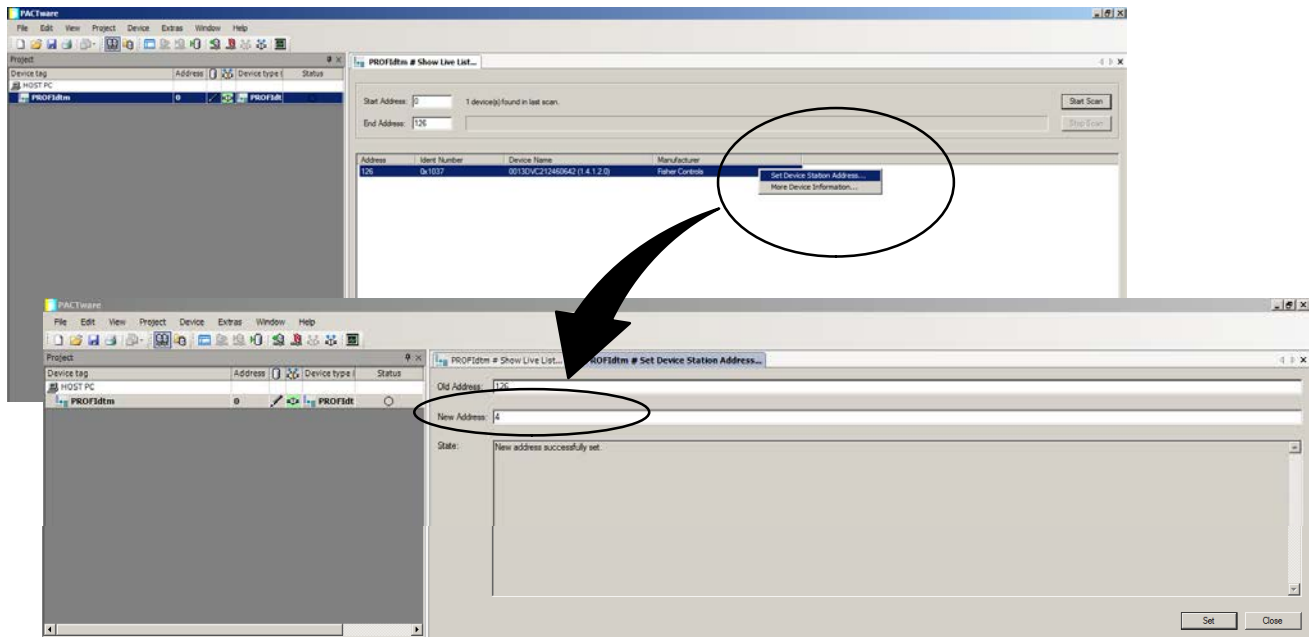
PACTware

File Edit View Project Device Extras Window Help

Project

| Device tag | Address | | | Device type | Status |
|---|---|---|---|---|---|
| HOST PC | | | | | |
| PROFIdtm | 0 | | | PROFIdt | |

PROFIdtm # Show Live List...

Start Address: 0

1 device(s) found in last scan.

End Address: 126

Start Scan

Stop Scan

| Address | Ident Number | Device Name | Manufacturer |
|---|---|---|---|
| 126 | 0x1037 | 0013DVC212460642 (1.4.1.2.0) | Fisher Controls |

Set Device Station Address...
More Device Information...

PACTware

File Edit View Project Device Extras Window Help

Project

| Device tag | Address | | | Device type | Status |
|---|---|---|---|---|---|
| HOST PC | | | | | |
| PROFIdtm | 0 | | | PROFIdt | |

PROFIdtm # Show Live List... PROFIdtm # Set Device Station Address...

Old Address: 126

New Address: 4

State: New address successfully set.

Set Close